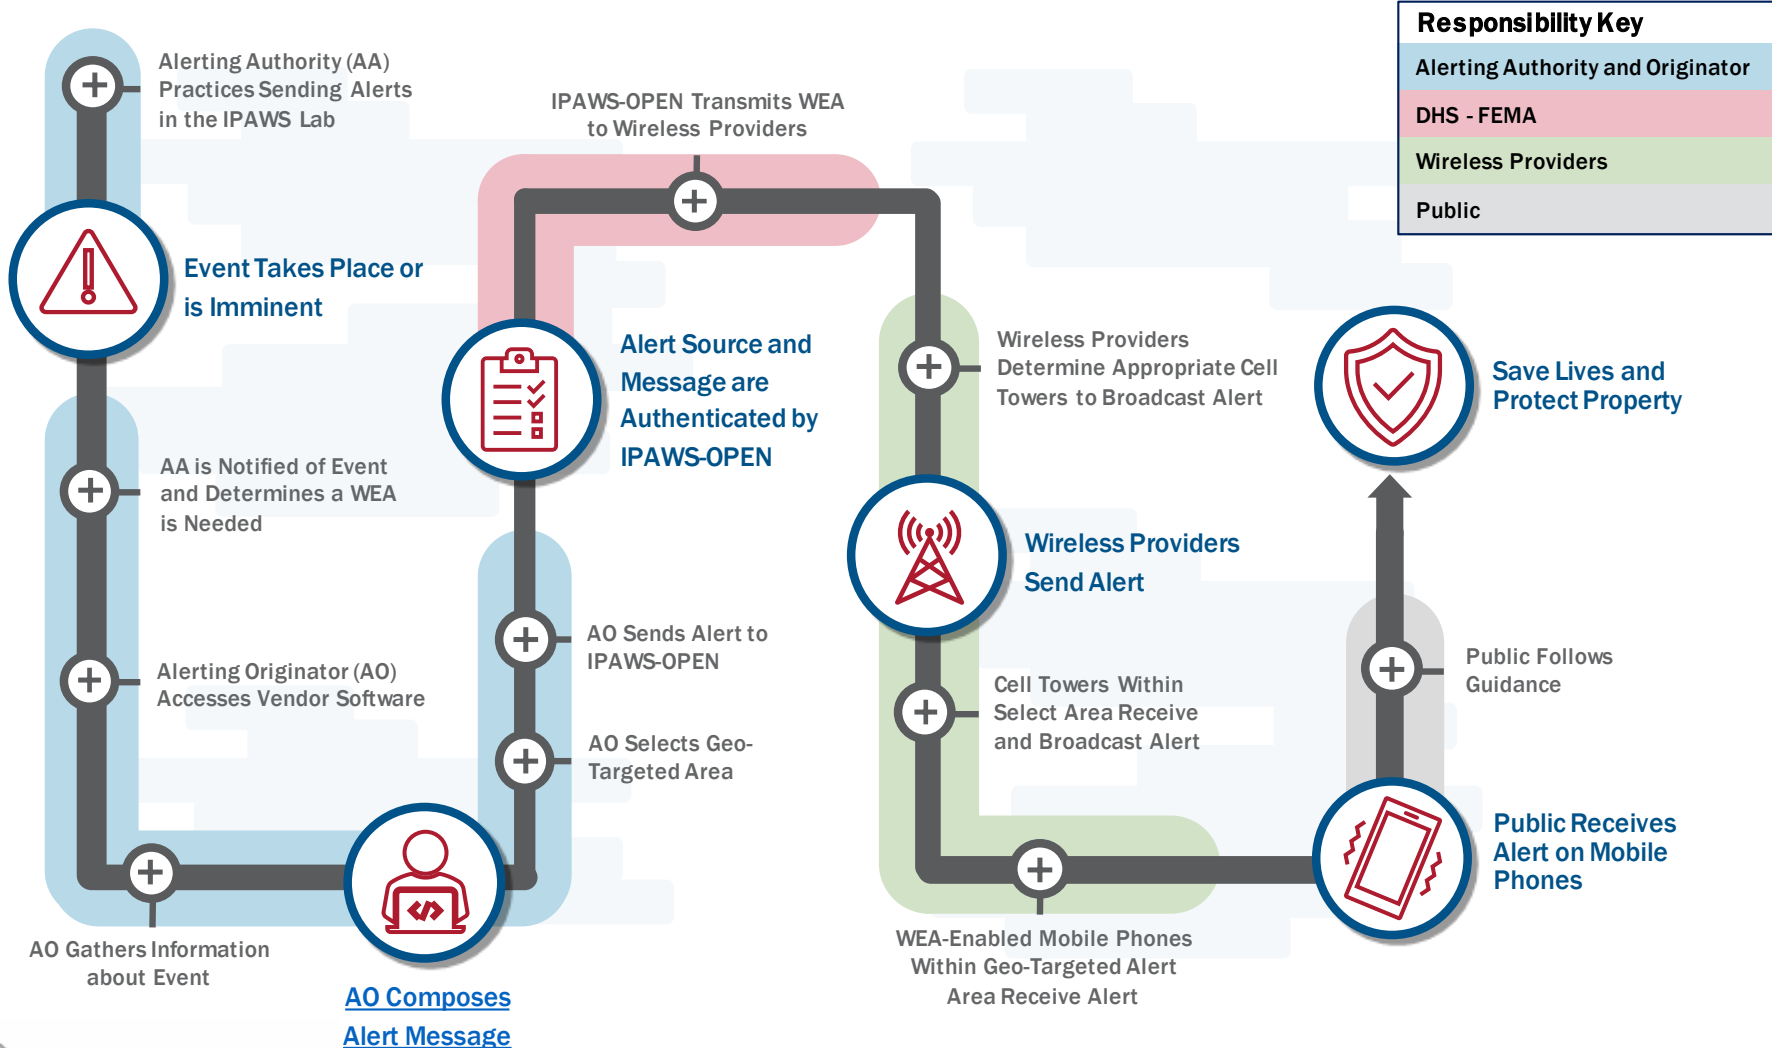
Responsibility Key

| Alerting Authority and Originator |
|---|
| DHS - FEMA |
| Wireless Providers |
| Public |

Alerting Authority (AA) Practices Sending Alerts in the IPAWS Lab

Event Takes Place or is Imminent

AA is Notified of Event and Determines a WEA is Needed

Alerting Originator (AO) Accesses Vendor Software

AO Gathers Information about Event

AO Composes Alert Message

AO Selects Geo-Targeted Area

AO Sends Alert to IPAWS-OPEN

Alert Source and Message are Authenticated by IPAWS-OPEN

IPAWS-OPEN Transmits WEA to Wireless Providers

Wireless Providers Determine Appropriate Cell Towers to Broadcast Alert

Wireless Providers Send Alert

Cell Towers Within Select Area Receive and Broadcast Alert

WEA-Enabled Mobile Phones Within Geo-Targeted Alert Area Receive Alert

Public Receives Alert on Mobile Phones

Public Follows Guidance

Save Lives and Protect Property